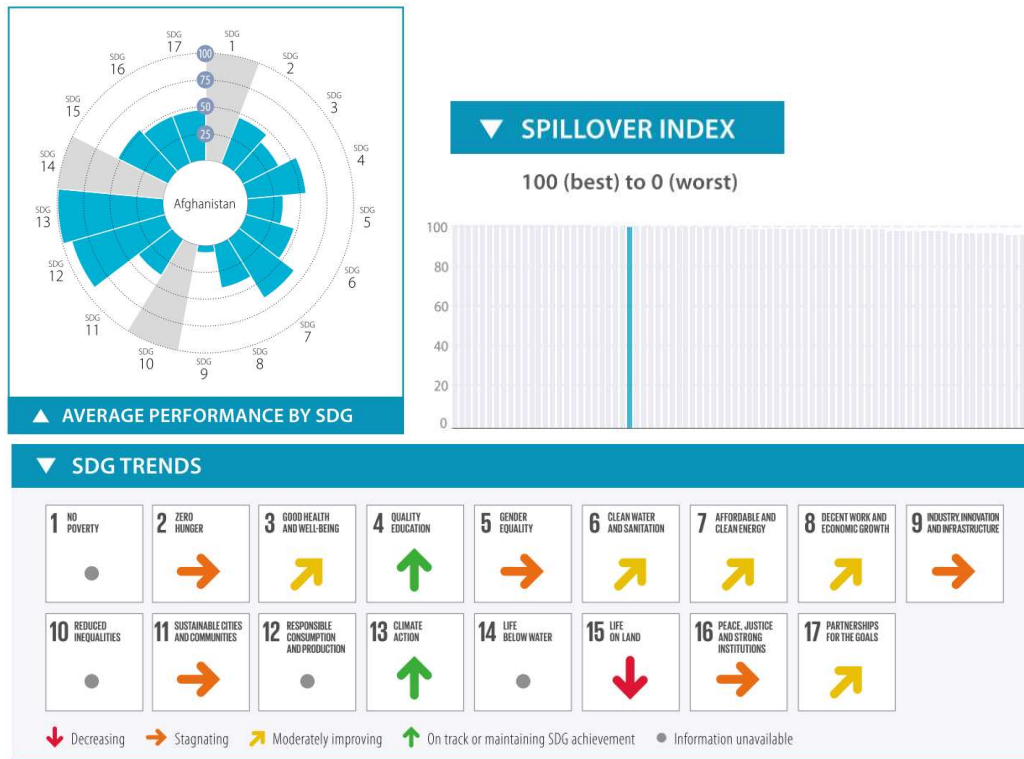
SDG 17, SDG 1, SDG 2, SDG 3, SDG 4, SDG 5, SDG 6, SDG 7, SDG 8, SDG 9, SDG 10, SDG 11, SDG 12, SDG 13, SDG 14, SDG 15, SDG 16

100
75
50
25

Afghanistan

▲ AVERAGE PERFORMANCE BY SDG

▼ SPILLOVER INDEX

100 (best) to 0 (worst)

100
80
60
40
20
0

▼ SDG TRENDS

1 NO POVERTY
2 ZERO HUNGER
3 GOOD HEALTH AND WELL-BEING
4 QUALITY EDUCATION
5 GENDER EQUALITY
6 CLEAN WATER AND SANITATION
7 AFFORDABLE AND CLEAN ENERGY
8 DECENT WORK AND ECONOMIC GROWTH
9 INDUSTRY, INNOVATION AND INFRASTRUCTURE
10 REDUCED INEQUALITIES
11 SUSTAINABLE CITIES AND COMMUNITIES
12 RESPONSIBLE CONSUMPTION AND PRODUCTION
13 CLIMATE ACTION
14 LIFE BELOW WATER
15 LIFE ON LAND
16 PEACE, JUSTICE AND STRONG INSTITUTIONS
17 PARTNERSHIPS FOR THE GOALS

Decreasing
Stagnating
Moderately improving
On track or maintaining SDG achievement
Information unavailable